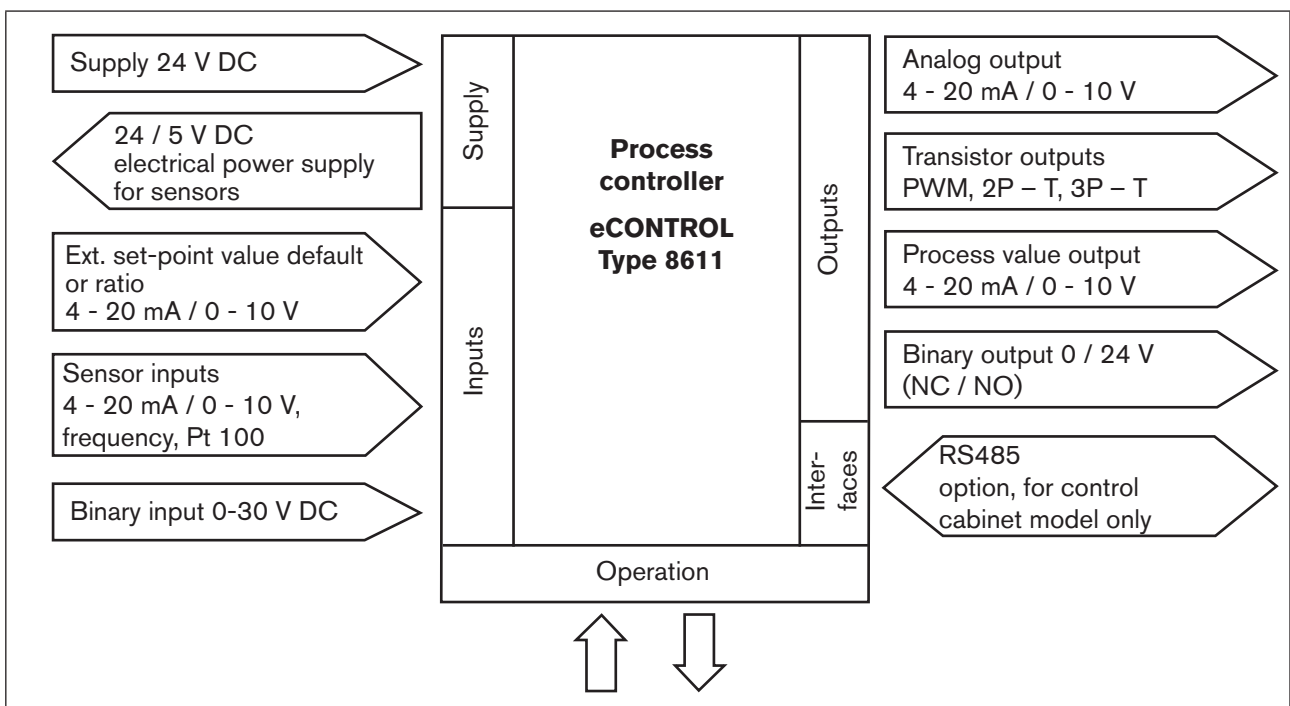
Supply 24 V DC

24 / 5 V DC
electrical power supply for sensors

Ext. set-point value default or ratio
4 - 20 mA / 0 - 10 V

Sensor inputs
4 - 20 mA / 0 - 10 V, frequency, Pt 100

Binary input 0-30 V DC

Supply

Inputs

**Process controller**

**eCONTROL Type 8611**

Outputs

Interfaces

Operation

Analog output
4 - 20 mA / 0 - 10 V

Transistor outputs
PWM, 2P – T, 3P – T

Process value output
4 - 20 mA / 0 - 10 V

Binary output 0 / 24 V
(NC / NO)

RS485
option, for control cabinet model only